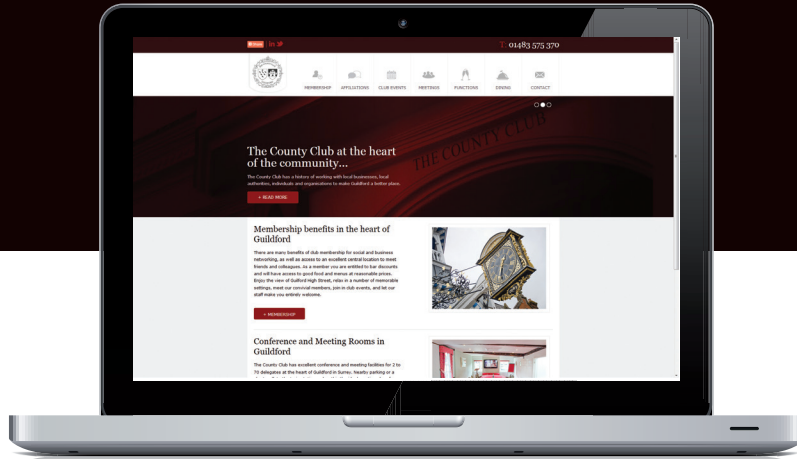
Share in

T: 01483 575 370

MEMBERSHIP APPLICATIONS CLUB EVENTS MEETINGS FUNCTIONS DINING CONTACT

THE COUNTY CLUB

The County Club at the heart of the community...

The County Club has a history of working with local businesses, local authorities, individuals and organisations to make Guildford a better place.

+ READ MORE

Membership benefits in the heart of Guildford

There are many benefits of club membership for social and business networking, as well as access to an excellent central location to meet friends and colleagues. As a member you are entitled to bar discounts and will have access to good food and menus at reasonable prices. Enjoy the view of Guilford High Street, relax in a number of memorable settings, meet our convivial members, join in club events, and let our staff make you entirely welcome.

+ MEMBERSHIP

Conference and Meeting Rooms in Guildford

The County Club has excellent conference and meeting facilities for 2 to 70 delegates at the heart of Guildford in Surrey. Nearby parking or a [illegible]